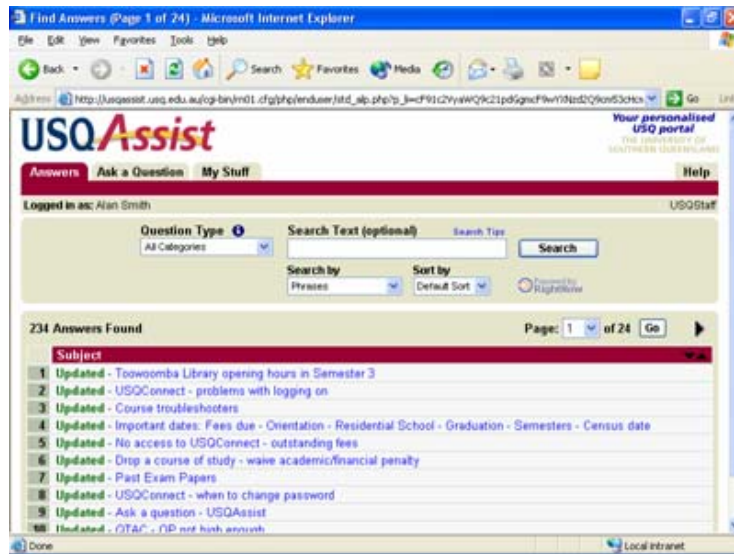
Find Answers (Page 1 of 24) - Microsoft Internet Explorer

File Edit View Favorites Tools Help

Back Search Favorites Media

Address http://usqassist.usq.edu.au/cgi-bin/rn01.cfg/php/enduser/std_alp.php?p_li=cF91c2VyaWQ9c21pdGgmcF9wYXNzd2Q9cm53cHcx Go Links

USQAssist

Your personalised USQ portal
THE UNIVERSITY OF SOUTHERN QUEENSLAND

Answers Ask a Question My Stuff Help

Logged in as: Alan Smith USQStaff

Question Type
All Categories

Search Text (optional) Search Tips

Search

Search by
Phrases

Sort by
Default Sort

Powered by RightNow

234 Answers Found

Page: 1 of 24 Go

Subject

1 Updated - Toowoomba Library opening hours in Semester 3
2 Updated - USQConnect - problems with logging on
3 Updated - Course troubleshooters
4 Updated - Important dates: Fees due - Orientation - Residential School - Graduation - Semesters - Census date
5 Updated - No access to USQConnect - outstanding fees
6 Updated - Drop a course of study - waive academic/financial penalty
7 Updated - Past Exam Papers
8 Updated - USQConnect - when to change password
9 Updated - Ask a question - USQAssist
10 Updated - QTAC - OP not high enough

Done Local intranet